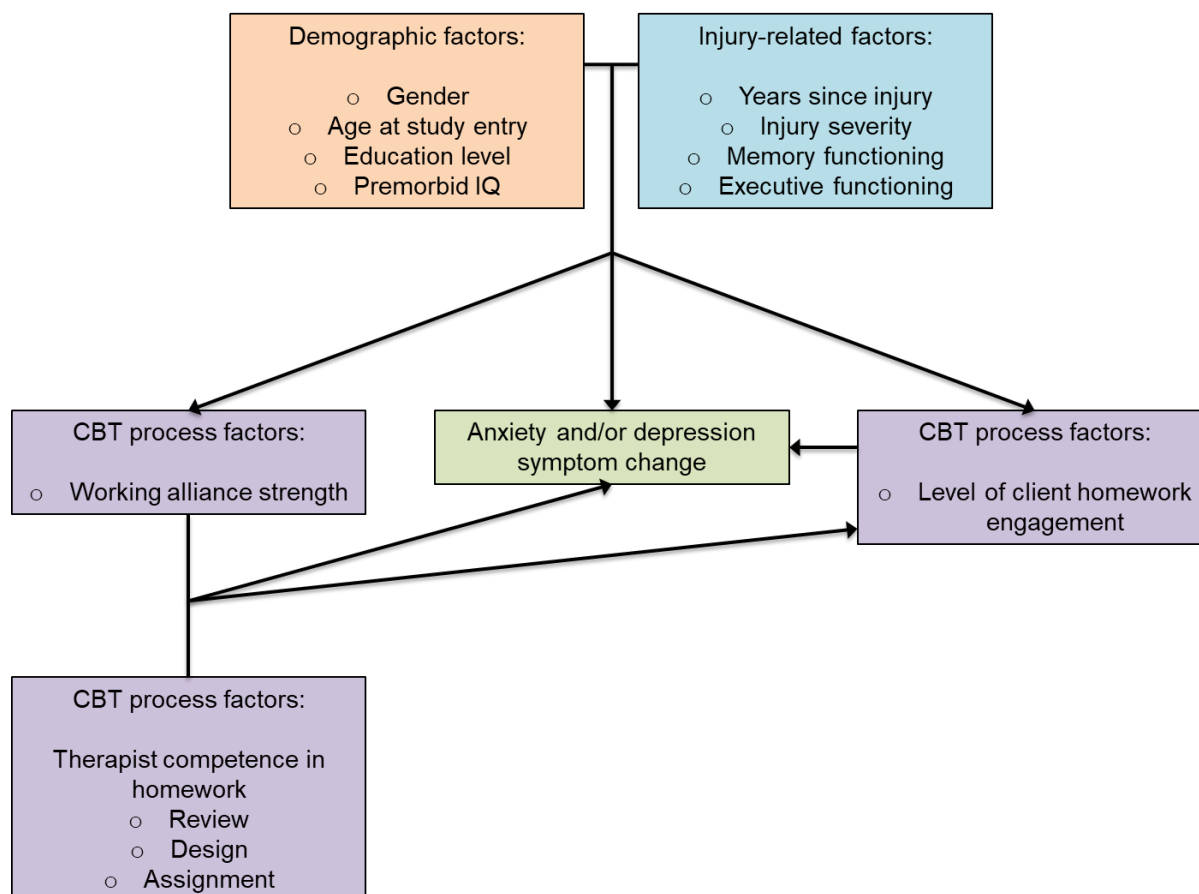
Demographic factors:

o Gender
o Age at study entry
o Education level
o Premorbid IQ

Injury-related factors:

o Years since injury
o Injury severity
o Memory functioning
o Executive functioning

CBT process factors:

o Working alliance strength

Anxiety and/or depression symptom change

CBT process factors:

o Level of client homework engagement

CBT process factors:

Therapist competence in homework
o Review
o Design
o Assignment